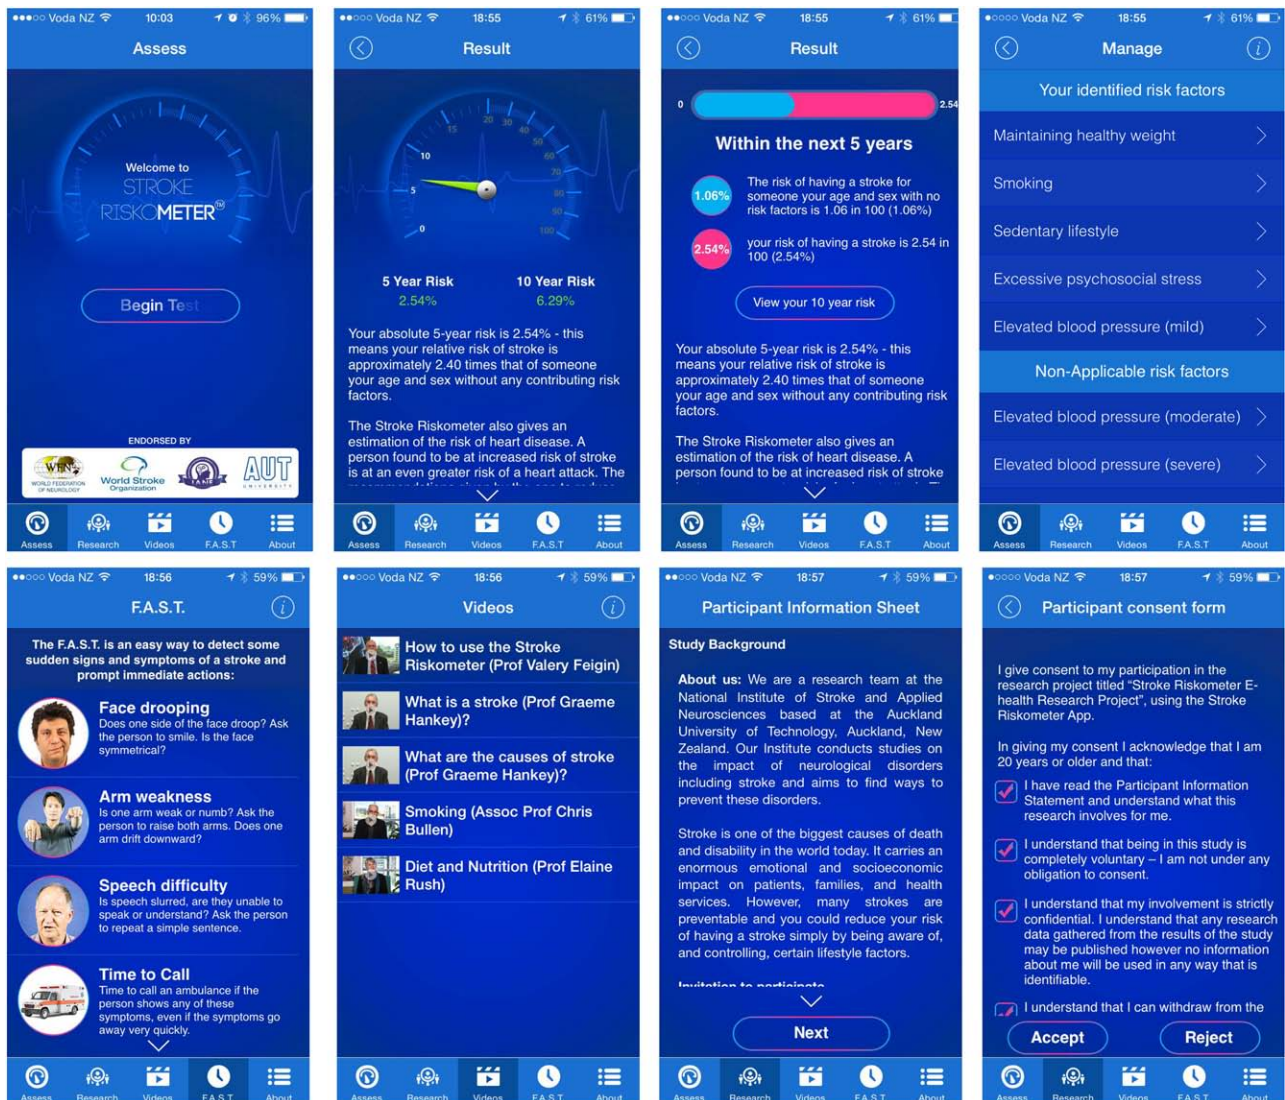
Voda NZ 10:03 96%

Assess

Welcome to
STROKE
RISKOMETER™

Begin Test

ENDORSED BY

WFN WORLD FEDERATION OF NEUROLOGY
World Stroke Organization
IANE
AUT UNIVERSITY

Assess Research Videos F.A.S.T About

Voda NZ 18:55 61%

Result

0 5 10 15 20 30 40 50 60 70 80 90 100

5 Year Risk
2.54%

10 Year Risk
6.29%

Your absolute 5-year risk is 2.54% - this means your relative risk of stroke is approximately 2.40 times that of someone your age and sex without any contributing risk factors.

The Stroke Riskometer also gives an estimation of the risk of heart disease. A person found to be at increased risk of stroke is at an even greater risk of a heart attack. The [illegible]

Assess Research Videos F.A.S.T About

Voda NZ 18:55 61%

Result

0 2.54

Within the next 5 years

1.06% The risk of having a stroke for someone your age and sex with no risk factors is 1.06 in 100 (1.06%)

2.54% your risk of having a stroke is 2.54 in 100 (2.54%)

View your 10 year risk

Your absolute 5-year risk is 2.54% - this means your relative risk of stroke is approximately 2.40 times that of someone your age and sex without any contributing risk factors.

The Stroke Riskometer also gives an estimation of the risk of heart disease. A person found to be at increased risk of stroke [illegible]

Assess Research Videos F.A.S.T About

Voda NZ 18:55 61%

Manage

Your identified risk factors

Maintaining healthy weight

Smoking

Sedentary lifestyle

Excessive psychosocial stress

Elevated blood pressure (mild)

Non-Applicable risk factors

Elevated blood pressure (moderate)

Elevated blood pressure (severe)

Assess Research Videos F.A.S.T About

Voda NZ 18:56 59%

F.A.S.T.

The F.A.S.T. is an easy way to detect some sudden signs and symptoms of a stroke and prompt immediate actions:

Face drooping
Does one side of the face droop? Ask the person to smile. Is the face symmetrical?

Arm weakness
Is one arm weak or numb? Ask the person to raise both arms. Does one arm drift downward?

Speech difficulty
Is speech slurred, are they unable to speak or understand? Ask the person to repeat a simple sentence.

Time to Call
Time to call an ambulance if the person shows any of these symptoms, even if the symptoms go away very quickly.

Assess Research Videos F.A.S.T About

Voda NZ 18:56 59%

Videos

How to use the Stroke Riskometer (Prof Valery Feigin)

What is a stroke (Prof Graeme Hankey)?

What are the causes of stroke (Prof Graeme Hankey)?

Smoking (Assoc Prof Chris Bullen)

Diet and Nutrition (Prof Elaine Rush)

Assess Research Videos F.A.S.T About

Voda NZ 18:57 59%

Participant Information Sheet

Study Background

About us: We are a research team at the National Institute of Stroke and Applied Neurosciences based at the Auckland University of Technology, Auckland, New Zealand. Our Institute conducts studies on the impact of neurological disorders including stroke and aims to find ways to prevent these disorders.

Stroke is one of the biggest causes of death and disability in the world today. It causes an enormous emotional and socioeconomic impact on patients, families, and health services. However, many strokes are preventable and you could reduce your risk of having a stroke simply by being aware of, and controlling, certain lifestyle factors.

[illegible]

Next

Assess Research Videos F.A.S.T About

Voda NZ 18:57 59%

Participant consent form

I give consent to my participation in the research project titled "Stroke Riskometer E-health Research Project", using the Stroke Riskometer App.

In giving my consent I acknowledge that I am 20 years or older and that:

I have read the Participant Information Statement and understand what this research involves for me.

I understand that being in this study is completely voluntary – I am not under any obligation to consent.

I understand that my involvement is strictly confidential. I understand that any research data gathered from the results of the study may be published however no information about me will be used in any way that is identifiable.

I understand that I can withdraw from the

Accept Reject

Assess Research Videos F.A.S.T About